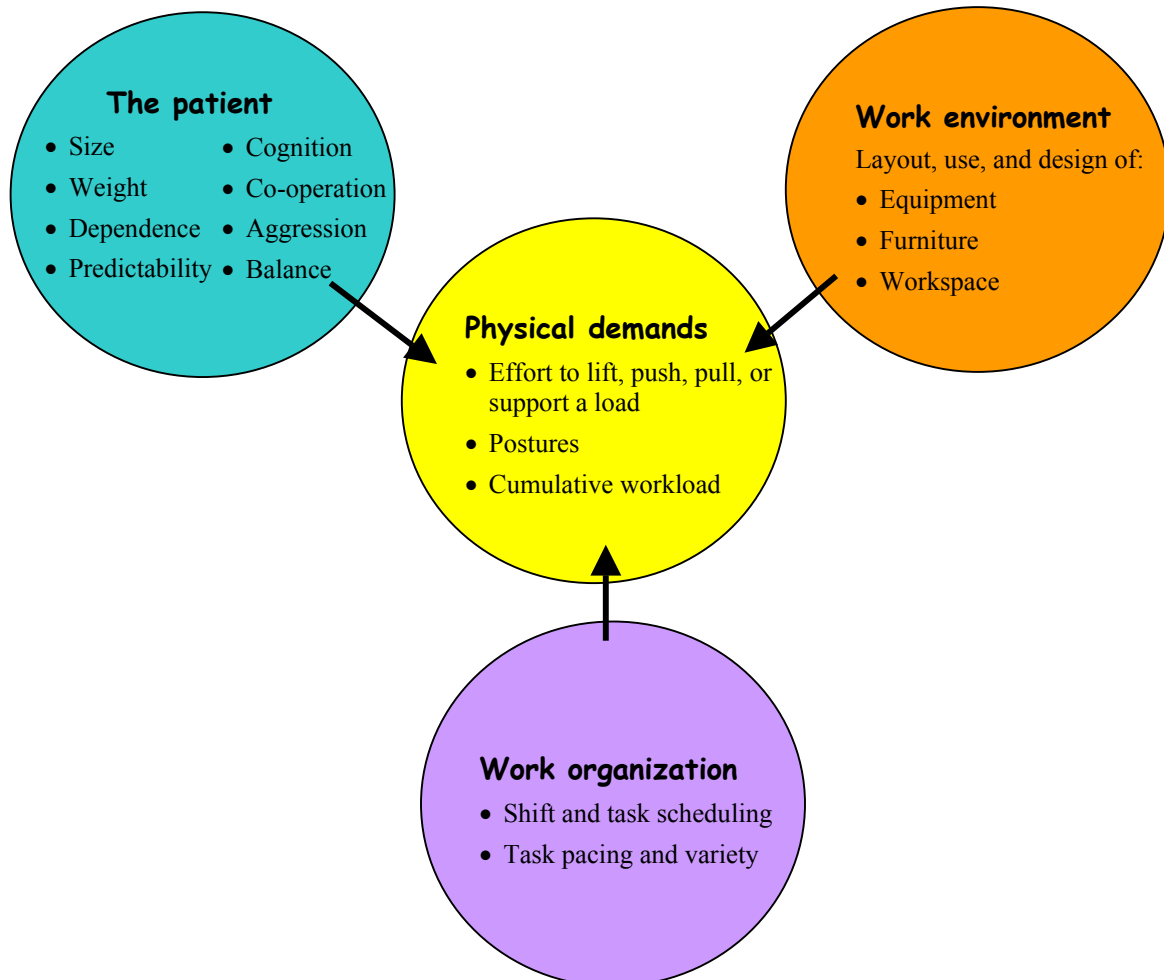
The patient

- Size
- Weight
- Dependence
- Predictability
- Cognition
- Co-operation
- Aggression
- Balance

Work environment

Layout, use, and design of:

- Equipment
- Furniture
- Workspace

Physical demands

- Effort to lift, push, pull, or support a load
- Postures
- Cumulative workload

Work organization

- Shift and task scheduling
- Task pacing and variety